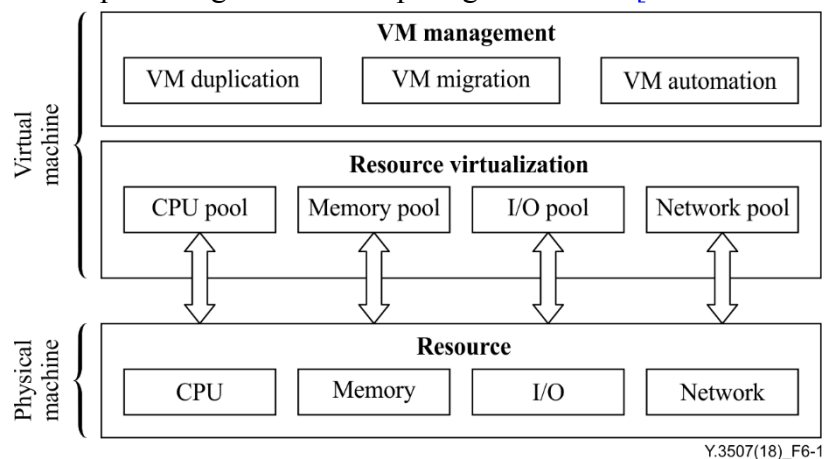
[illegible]

VM management

VM duplication

VM migration

VM automation

Virtual machine

Resource virtualization

CPU pool

Memory pool

I/O pool

Network pool

Physical machine

Resource

CPU

Memory

I/O

Network

Y.3507(18)_F6-1